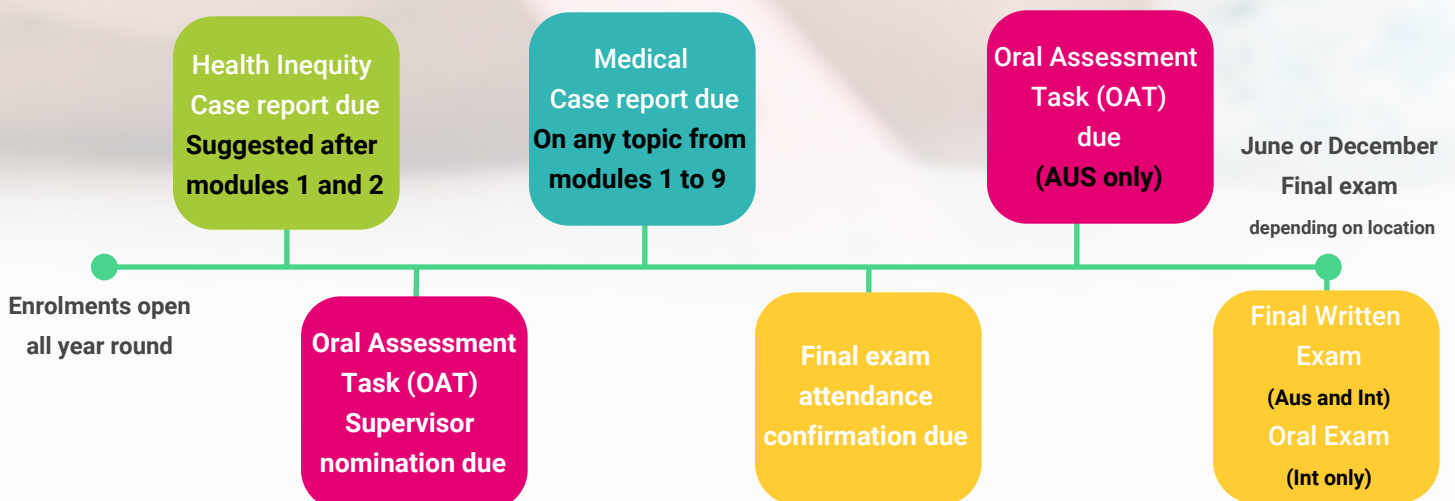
Enrolments open all year round

Health Inequity Case report due
Suggested after modules 1 and 2

Oral Assessment Task (OAT) Supervisor nomination due

Medical Case report due
On any topic from modules 1 to 9

Final exam attendance confirmation due

Oral Assessment Task (OAT) due
(AUS only)

June or December Final exam
depending on location

Final Written Exam
(Aus and Int)
Oral Exam
(Int only)